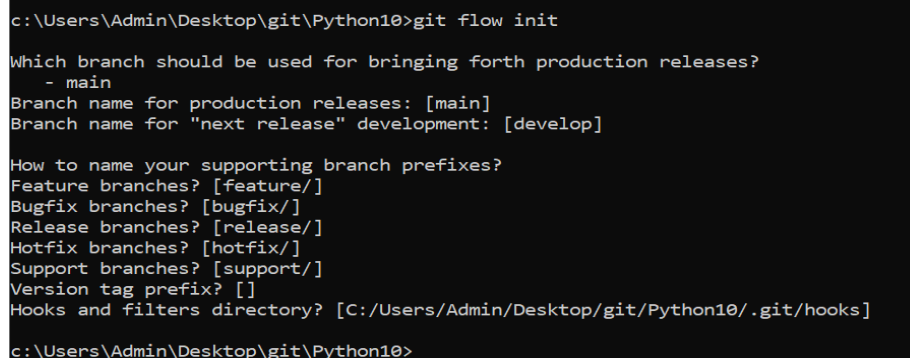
c:\Users\Admin\Desktop\git\Python10>git flow init

Which branch should be used for bringing forth production releases?
   - main
Branch name for production releases: [main]
Branch name for "next release" development: [develop]

How to name your supporting branch prefixes?
Feature branches? [feature/]
Bugfix branches? [bugfix/]
Release branches? [release/]
Hotfix branches? [hotfix/]
Support branches? [support/]
Version tag prefix? []
Hooks and filters directory? [C:/Users/Admin/Desktop/git/Python10/.git/hooks]

c:\Users\Admin\Desktop\git\Python10>